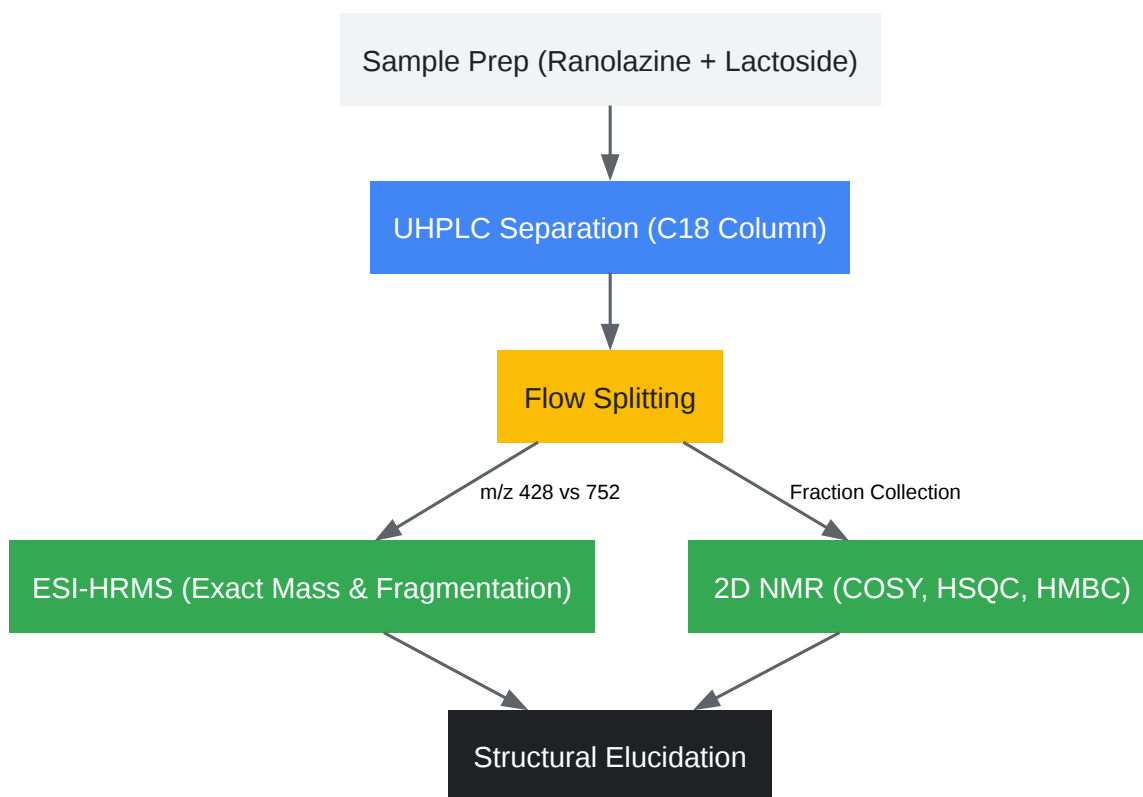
Sample Prep (Ranolazine + Lactoside)

UHPLC Separation (C18 Column)

Flow Splitting

m/z 428 vs 752

Fraction Collection

ESI-HRMS (Exact Mass & Fragmentation)

2D NMR (COSY, HSQC, HMBC)

Structural Elucidation